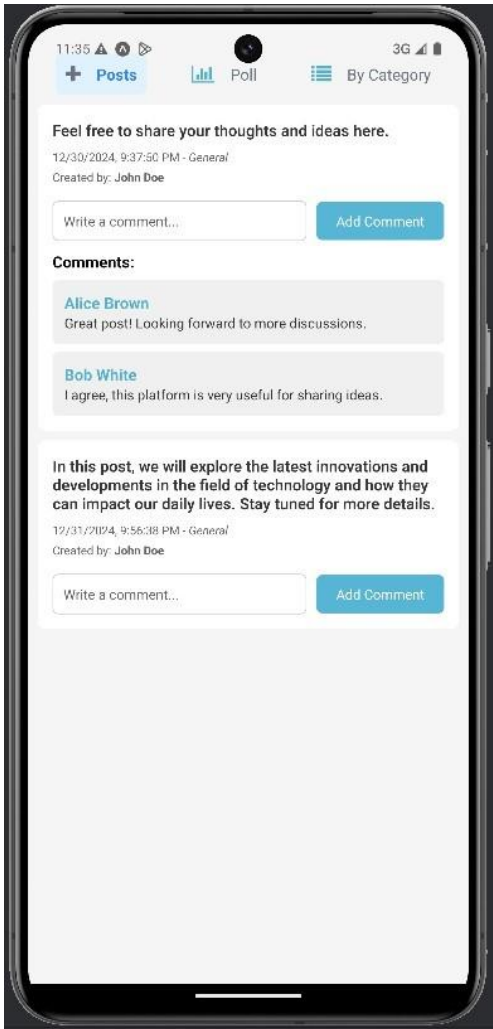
11:35 3G

Posts Poll By Category

Feel free to share your thoughts and ideas here.

12/30/2024, 9:37:50 PM - General

Created by: John Doe

Write a comment... Add Comment

Comments:

Alice Brown
Great post! Looking forward to more discussions.

Bob White
I agree, this platform is very useful for sharing ideas.

In this post, we will explore the latest innovations and developments in the field of technology and how they can impact our daily lives. Stay tuned for more details.

12/31/2024, 9:56:38 PM - General

Created by: John Doe

Write a comment... Add Comment